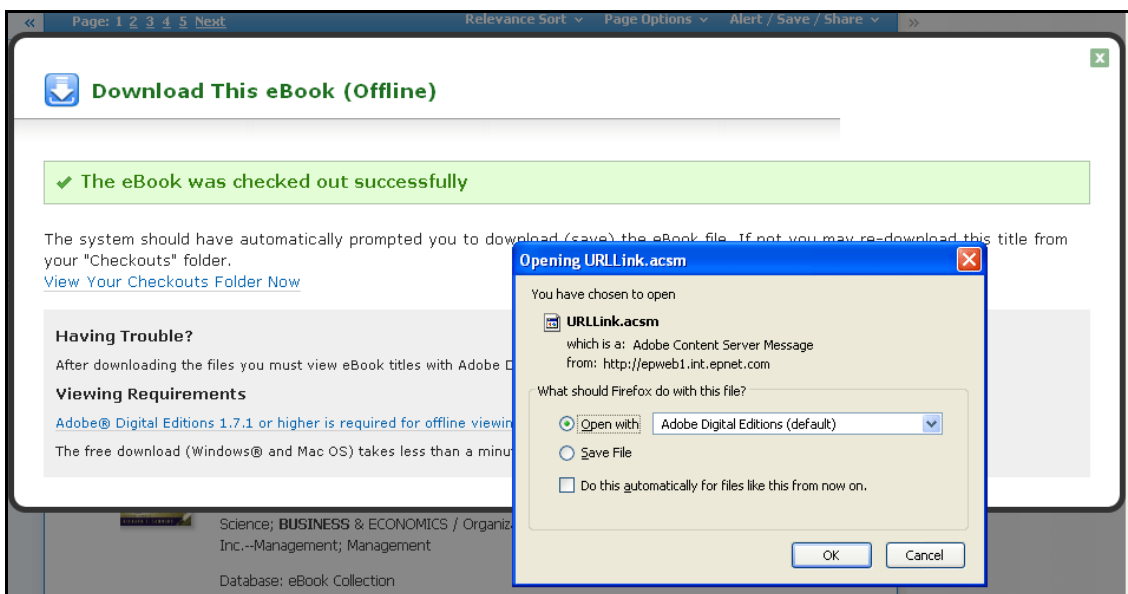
« Page: 1 2 3 4 5 Next

Relevance Sort ⌄ Page Options ⌄ Alert / Save / Share ⌄ »

Download This eBook (Offline)

✔ The eBook was checked out successfully

The system should have automatically prompted you to download (save) the eBook file. If not you may re-download this title from your "Checkouts" folder.

View Your Checkouts Folder Now

Having Trouble?

After downloading the files you must view eBook titles with Adobe D

Viewing Requirements

Adobe® Digital Editions 1.7.1 or higher is required for offline viewin

The free download (Windows® and Mac OS) takes less than a minu

Science; BUSINESS & ECONOMICS / Organiz

Inc.--Management; Management

Database: eBook Collection

Opening URLLink.acsm

You have chosen to open

URLLink.acsm

which is a: Adobe Content Server Message

from: http://epweb1.int.epnet.com

What should Firefox do with this file?

Open with Adobe Digital Editions (default)

Save File

Do this automatically for files like this from now on.

OK Cancel